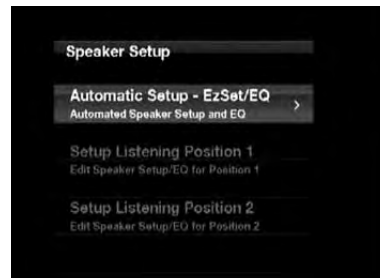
Speaker Setup

Automatic Setup - EzSet/EQ
Automated Speaker Setup and EQ

Setup Listening Position 1
Edit Speaker Setup/EQ for Position 1

Setup Listening Position 2
Edit Speaker Setup/EQ for Position 2